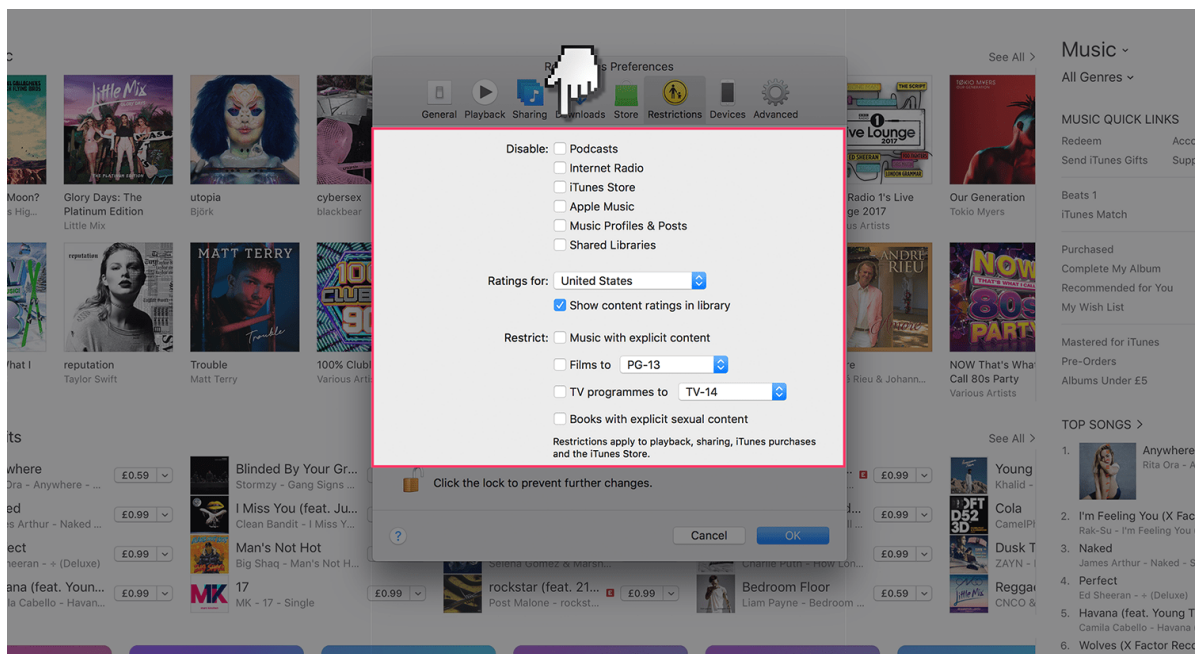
Preferences

General Playback Sharing Downloads Store Restrictions Devices Advanced

Disable: Podcasts
Internet Radio
iTunes Store
Apple Music
Music Profiles & Posts
Shared Libraries

Ratings for: United States
Show content ratings in library

Restrict: Music with explicit content
Films to PG-13
TV programmes to TV-14
Books with explicit sexual content

Restrictions apply to playback, sharing, iTunes purchases and the iTunes Store.

Click the lock to prevent further changes.

?
Cancel
OK

See All >
Glory Days: The Platinum Edition
Little Mix
utopia
Björk
cybersex
blackbear
reputation
Taylor Swift
MATT TERRY
Trouble
Matt Terry
100% Clubl
Various Art
Radio 1's Live
ge 2017
us Artists
Our Generation
Tokio Myers
ANDRE RIEU
re
e Rieu & Johann...
NOW That's What
Call 80s Party
Various Artists

See All >
where
Ora - Anywhere -
£0.59
Blinded By Your Gr...
Stormzy - Gang Signs ...
ed
es Arthur - Naked ...
£0.99
I Miss You (feat. Ju...
Clean Bandit - I Miss Y...
ect
heeran - ÷ (Deluxe)
£0.99
Man's Not Hot
Big Shaq - Man's Not H...
ana (feat. Youn...
la Cabello - Havan...
£0.99
17
MK - 17 - Single
£0.99
rockstar (feat. 21...
Post Malone - rockst...
£0.99
Bedroom Floor
Liam Payne - Bedroom ...
£0.99
Young
Khalid
£0.99
Cola
CamelPh
£0.99
Dusk T
ZAYN
£0.59
Reggae
CNCO &

Music
All Genres
MUSIC QUICK LINKS
Redeem
Acco
Send iTunes Gifts
Supp
Beats 1
iTunes Match
Purchased
Complete My Album
Recommended for You
My Wish List
Mastered for iTunes
Pre-Orders
Albums Under £5

TOP SONGS >
1. Anywhere
Rita Ora
2. I'm Feeling You (X Fac
Rak-Su - I'm Feeling You
3. Naked
James Arthur - Naked - S
4. Perfect
Ed Sheeran - ÷ (Deluxe)
5. Havana (feat. Young T
Camila Cabello - Havana
6. Wolves (X Factor Rec